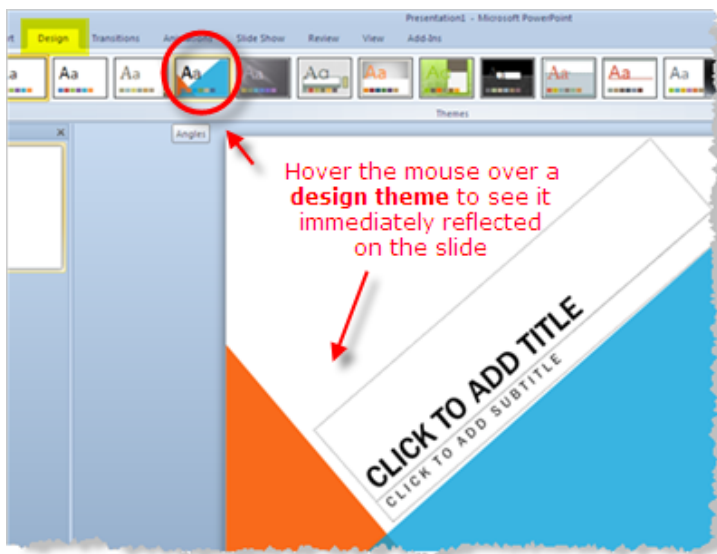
Presentation1 - Microsoft PowerPoint

rt Design Transitions An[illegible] Slide Show Review View Add-Ins

a Aa Aa Aa Aa Aa Aa Aa Aa Aa

Themes

Angles

Hover the mouse over a **design theme** to see it immediately reflected on the slide

CLICK TO ADD TITLE
CLICK TO ADD SUBTITLE